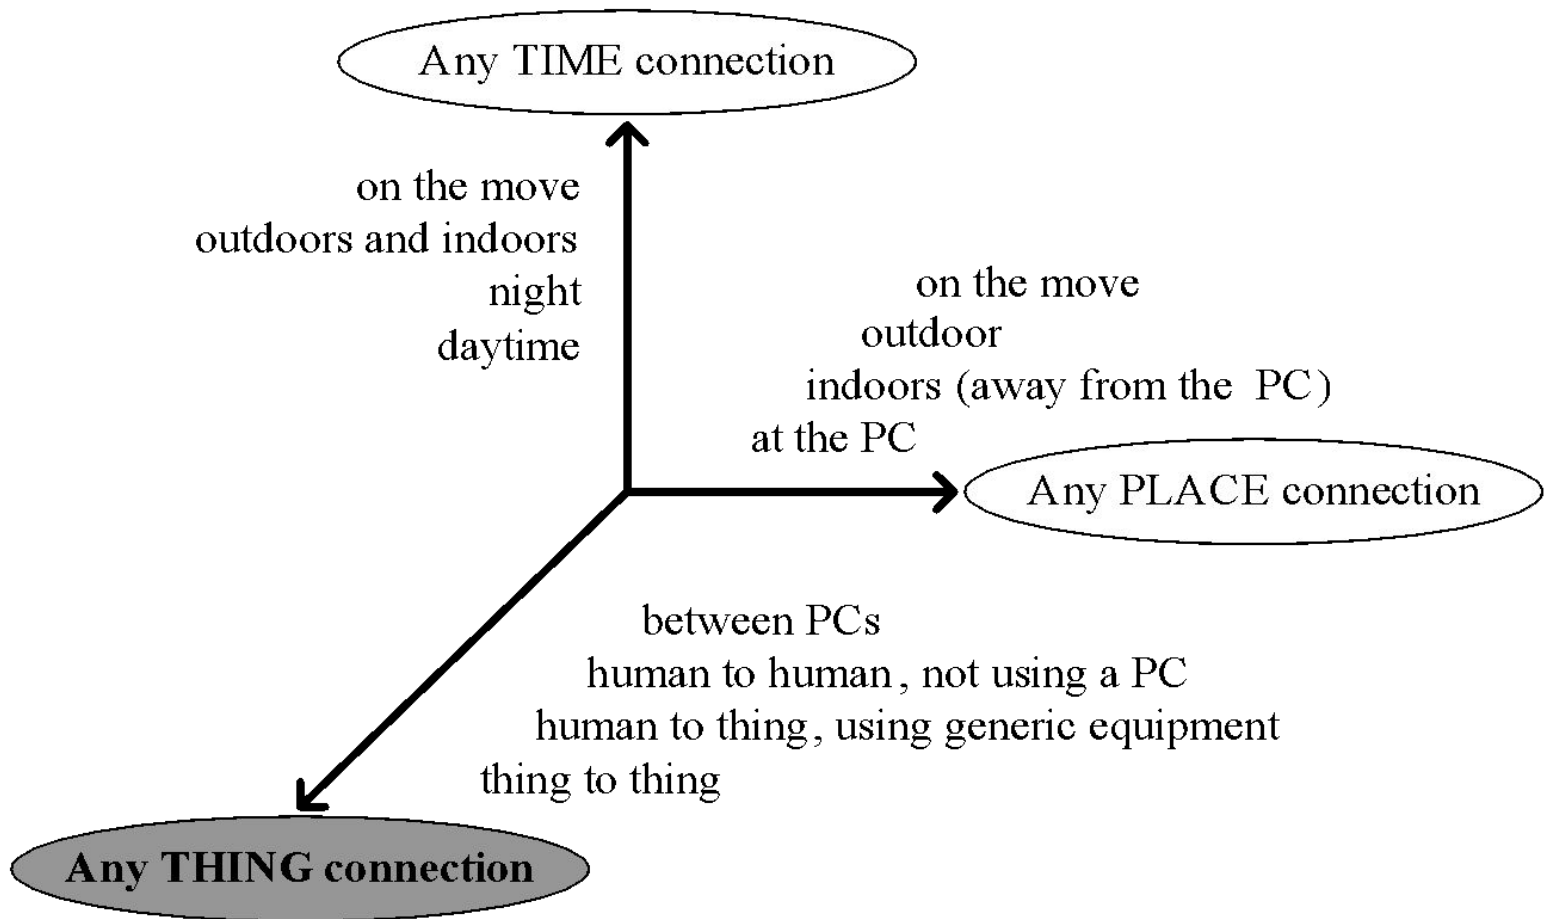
Any TIME connection

on the move
outdoors and indoors
night
daytime

on the move
outdoor
indoors (away from the PC)
at the PC

Any PLACE connection

between PCs
human to human, not using a PC
human to thing, using generic equipment
thing to thing

Any THING connection